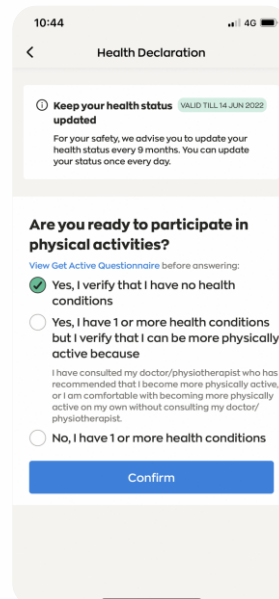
10:44 4G

Health Declaration

Keep your health status updated VALID TILL 14 JUN 2022

For your safety, we advise you to update your health status every 9 months. You can update your status once every day.

Are you ready to participate in physical activities?

View Get Active Questionnaire before answering:

Yes, I verify that I have no health conditions

Yes, I have 1 or more health conditions but I verify that I can be more physically active because

I have consulted my doctor/physiotherapist who has recommended that I become more physically active, or I am comfortable with becoming more physically active on my own without consulting my doctor/ physiotherapist.

No, I have 1 or more health conditions

Confirm